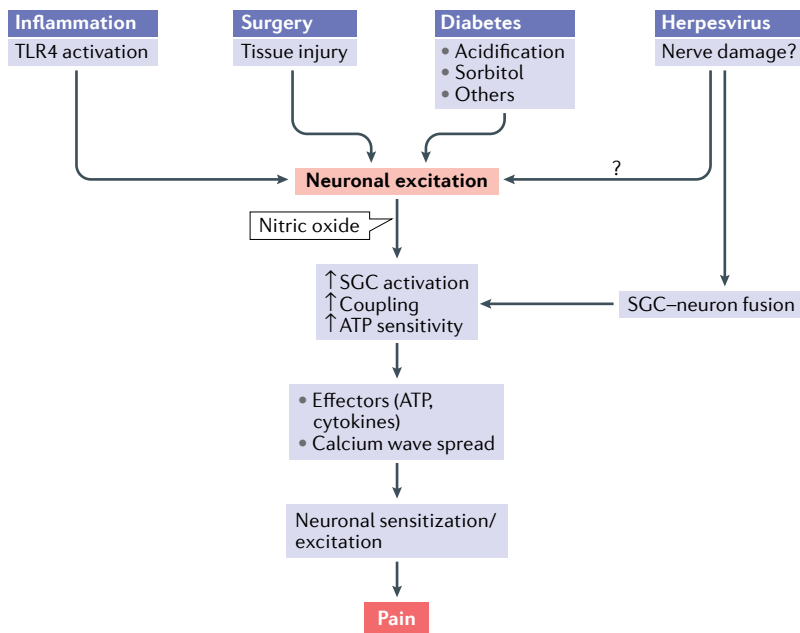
Inflammation
TLR4 activation

Surgery
Tissue injury

Diabetes
• Acidification
• Sorbitol
• Others

Herpesvirus
Nerve damage?

?

Neuronal excitation

Nitric oxide

↑SGC activation
↑Coupling
↑ATP sensitivity

SGC–neuron fusion

• Effectors (ATP, cytokines)
• Calcium wave spread

Neuronal sensitization/ excitation

Pain